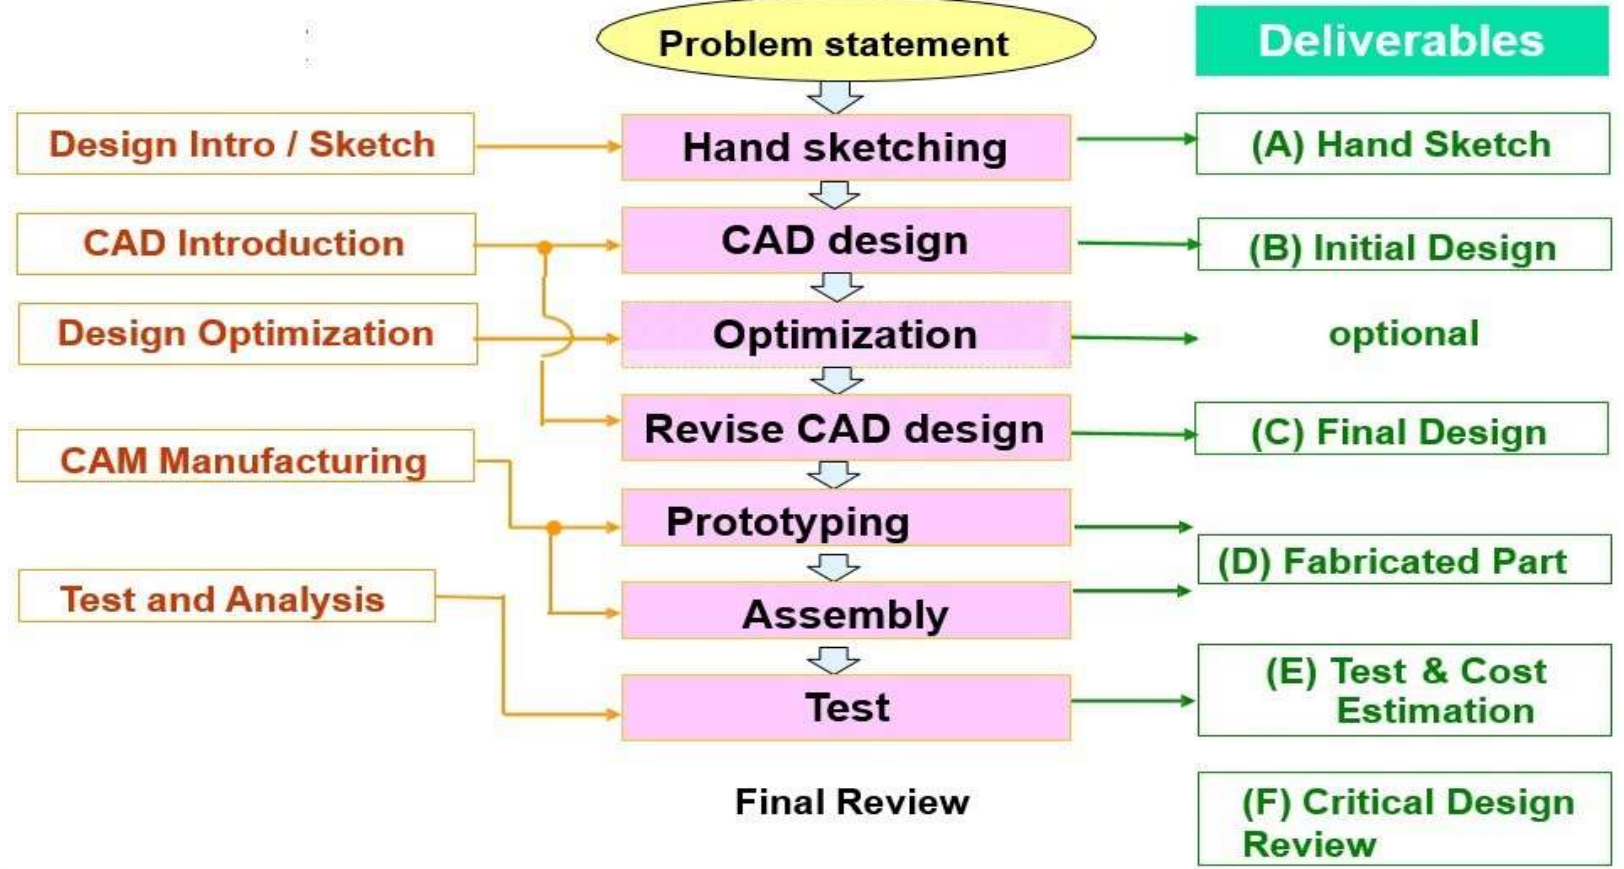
Problem statement

Deliverables

Design Intro / Sketch

Hand sketching

(A) Hand Sketch

CAD Introduction

CAD design

(B) Initial Design

Design Optimization

Optimization

optional

Revise CAD design

(C) Final Design

CAM Manufacturing

Prototyping

(D) Fabricated Part

Test and Analysis

Assembly

Test

(E) Test & Cost Estimation

Final Review

(F) Critical Design Review